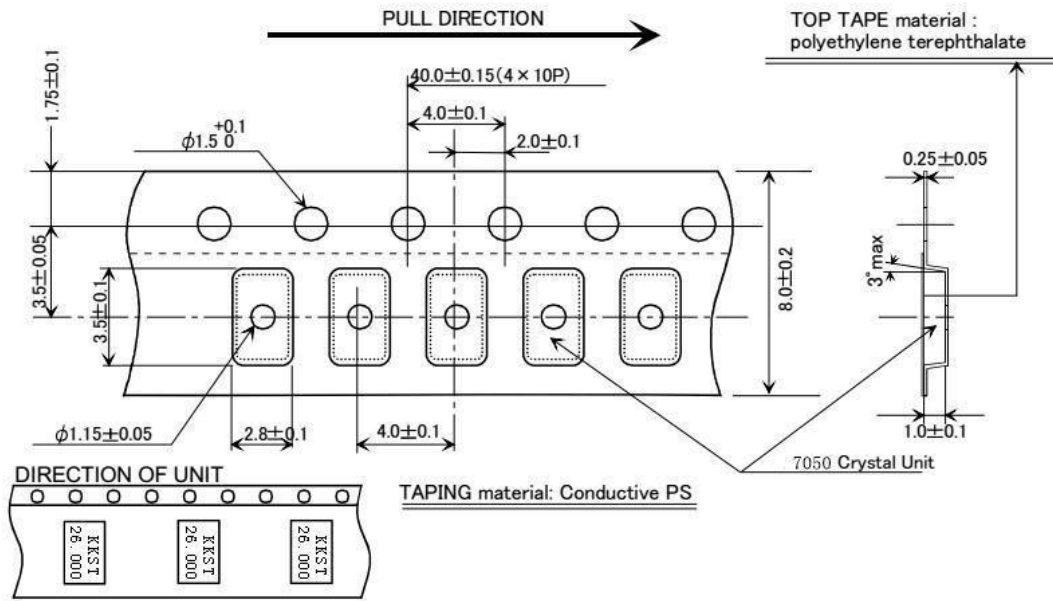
PULL DIRECTION

TOP TAPE material : polyethylene terephthalate

$40.0\pm0.15(4\times10P)$

$1.75\pm0.1$

$4.0\pm0.1$

$\phi1.5^{+0.1}_{0}$

$2.0\pm0.1$

$0.25\pm0.05$

$3.5\pm0.05$

$3.5\pm0.1$

$8.0\pm0.2$

$3^{\circ}$ max

$\phi1.15\pm0.05$

$2.8\pm0.1$

$4.0\pm0.1$

$1.0\pm0.1$

7050 Crystal Unit

DIRECTION OF UNIT

TAPING material: Conductive PS

KKST 26.000

KKST 26.000

KKST 26.000